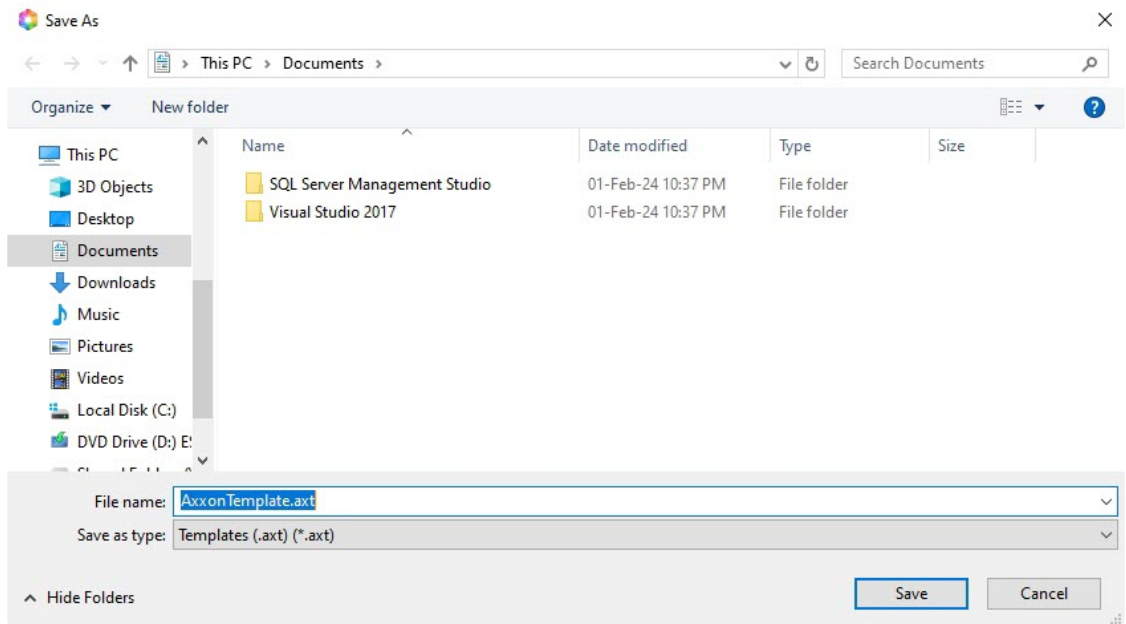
Save As

This PC > Documents >

Search Documents

Organize ▾ New folder

This PC
3D Objects
Desktop
Documents
Downloads
Music
Pictures
Videos
Local Disk (C:)
DVD Drive (D:) E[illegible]
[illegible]

| Name | Date modified | Type | Size |
|---|---|---|---|
| SQL Server Management Studio | 01-Feb-24 10:37 PM | File folder | |
| Visual Studio 2017 | 01-Feb-24 10:37 PM | File folder | |

File name: AxxonTemplate.axt
Save as type: Templates (.axt) (*.axt)

Hide Folders

Save Cancel